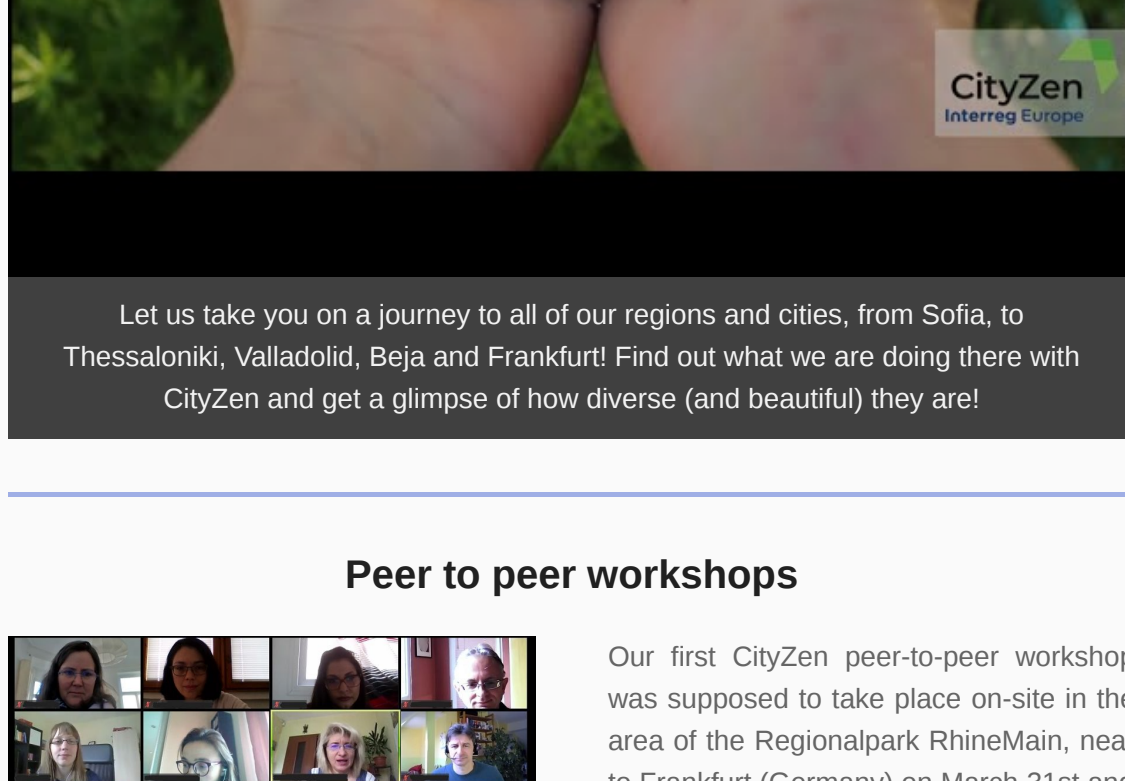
CityZen
Interreg Europe

Let us take you on a journey to all of our regions and cities, from Sofia, to Thessaloniki, Valladolid, Beja and Frankfurt! Find out what we are doing there with CityZen and get a glimpse of how diverse (and beautiful) they are!

Peer to peer workshops

Our first CityZen peer-to-peer worksho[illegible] was supposed to take place on-site in th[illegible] area of the Regionalpark RhineMain, nea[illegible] to Frankfurt (Germany) on March 31st an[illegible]